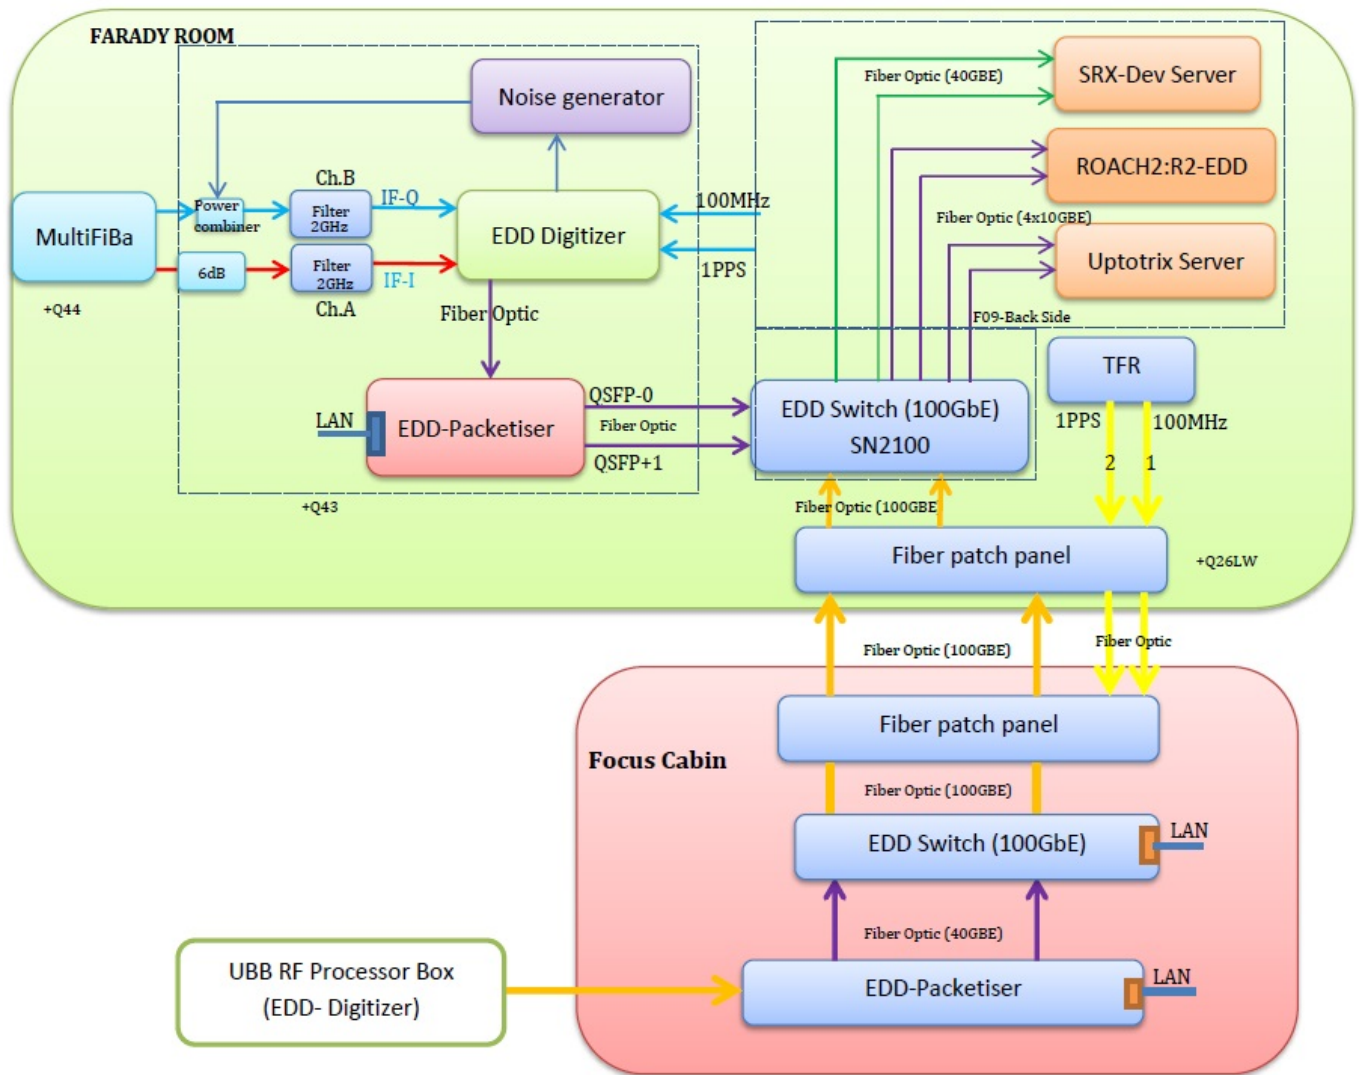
FARADY ROOM

Noise generator

Fiber Optic (40GBE)

SRX-Dev Server

ROACH2:R2-EDD

Fiber Optic (4x10GBE)

Uptotrix Server

MultiFiBa

Power combiner

Ch.B

Filter 2GHz

IF-Q

EDD Digitizer

100MHz

6dB

Filter 2GHz

IF-I

1PPS

+Q44

Ch.A

Fiber Optic

F09-Back Side

TFR

LAN

EDD-Packetiser

QSFP-0

Fiber Optic

QSFP+1

EDD Switch (100GbE) SN2100

1PPS

100MHz

2

1

+Q43

Fiber Optic (100GBE

Fiber patch panel

+Q26LW

Fiber Optic (100GBE)

Fiber Optic

Focus Cabin

Fiber patch panel

Fiber Optic (100GBE)

EDD Switch (100GbE)

LAN

Fiber Optic (40GBE)

UBB RF Processor Box (EDD- Digitizer)

EDD-Packetiser

LAN